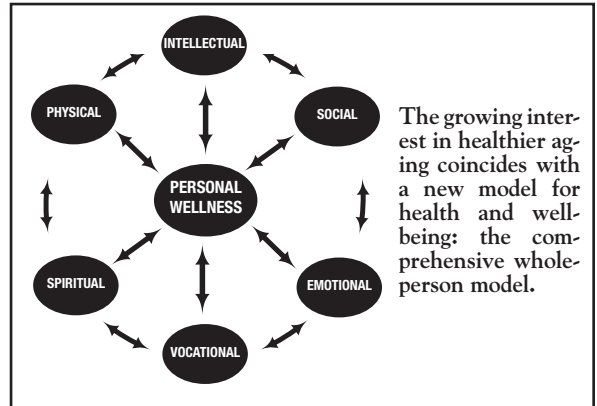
INTELLECTUAL

PHYSICAL

SOCIAL

PERSONAL WELLNESS

SPIRITUAL

EMOTIONAL

VOCATIONAL

The growing interest in healthier aging coincides with a new model for health and well-being: the comprehensive whole-person model.